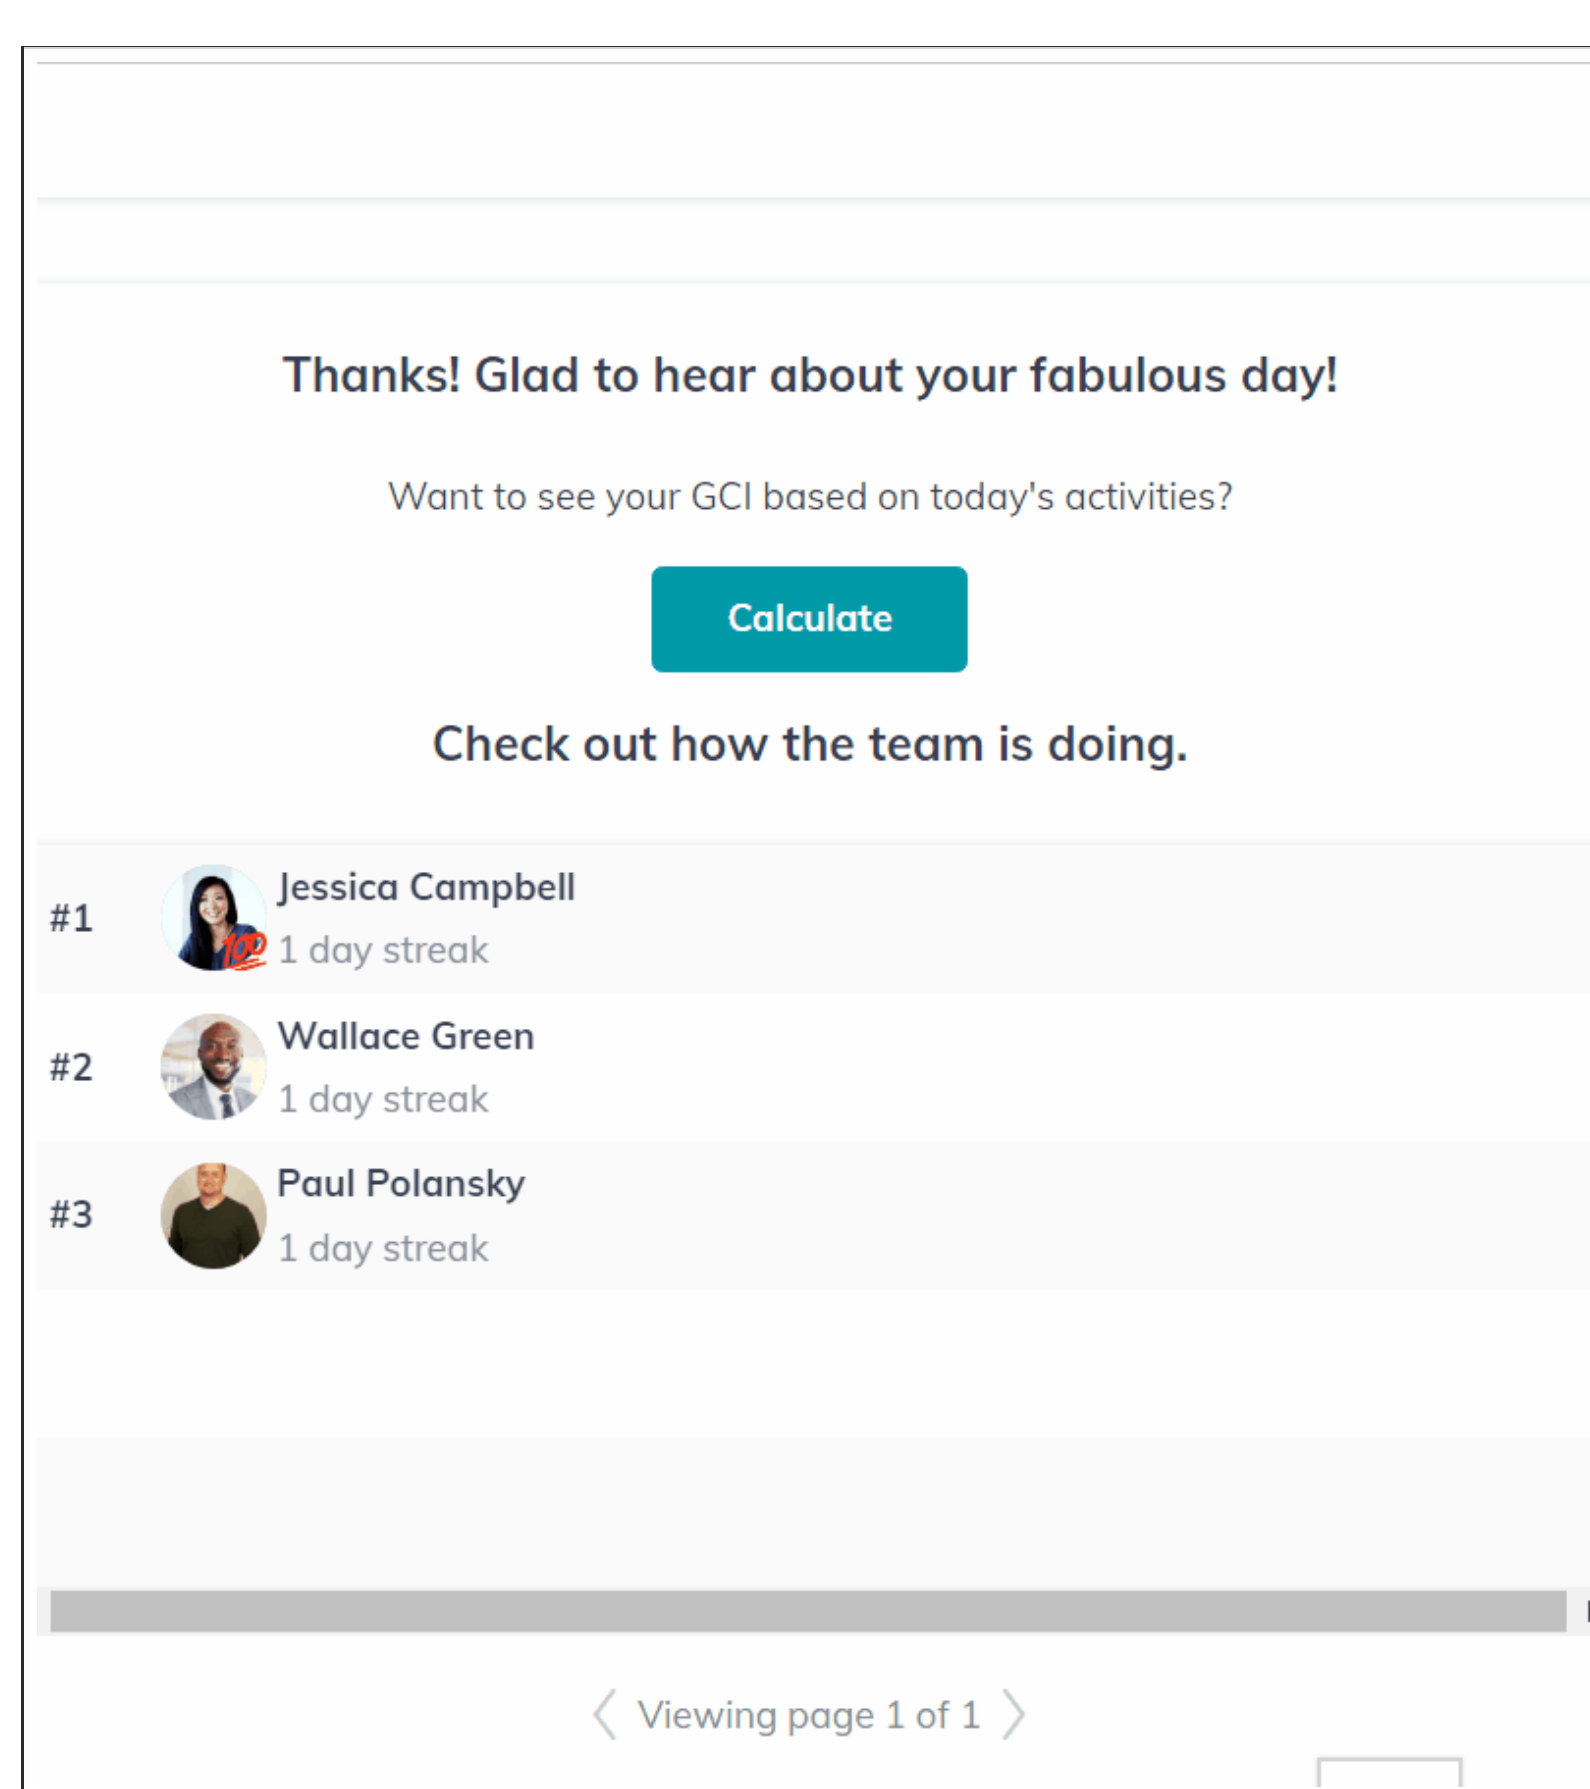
Thanks! Glad to hear about your fabulous day!

Want to see your GCI based on today's activities?

Calculate

Check out how the team is doing.

#1 Jessica Campbell
1 day streak

#2 Wallace Green
1 day streak

#3 Paul Polansky
1 day streak

Viewing page 1 of 1